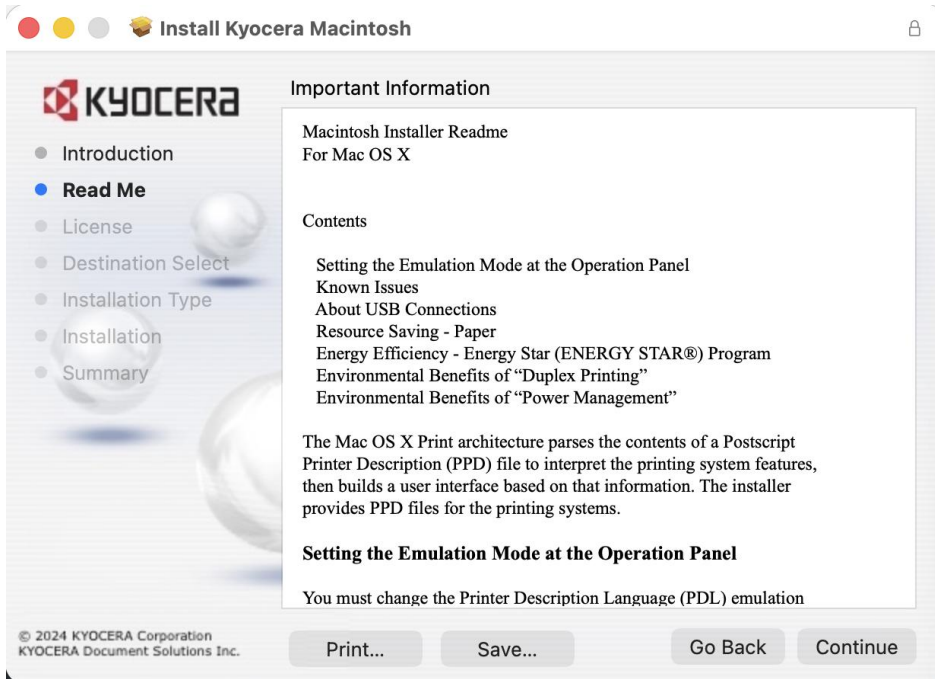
Install Kyocera Macintosh

KYOCERA

Introduction
Read Me
License
Destination Select
Installation Type
Installation
Summary

Important Information

Macintosh Installer Readme
For Mac OS X

Contents

Setting the Emulation Mode at the Operation Panel
Known Issues
About USB Connections
Resource Saving - Paper
Energy Efficiency - Energy Star (ENERGY STAR®) Program
Environmental Benefits of "Duplex Printing"
Environmental Benefits of "Power Management"

The Mac OS X Print architecture parses the contents of a Postscript Printer Description (PPD) file to interpret the printing system features, then builds a user interface based on that information. The installer provides PPD files for the printing systems.

Setting the Emulation Mode at the Operation Panel

You must change the Printer Description Language (PDL) emulation

© 2024 KYOCERA Corporation
KYOCERA Document Solutions Inc.

Print...
Save...
Go Back
Continue